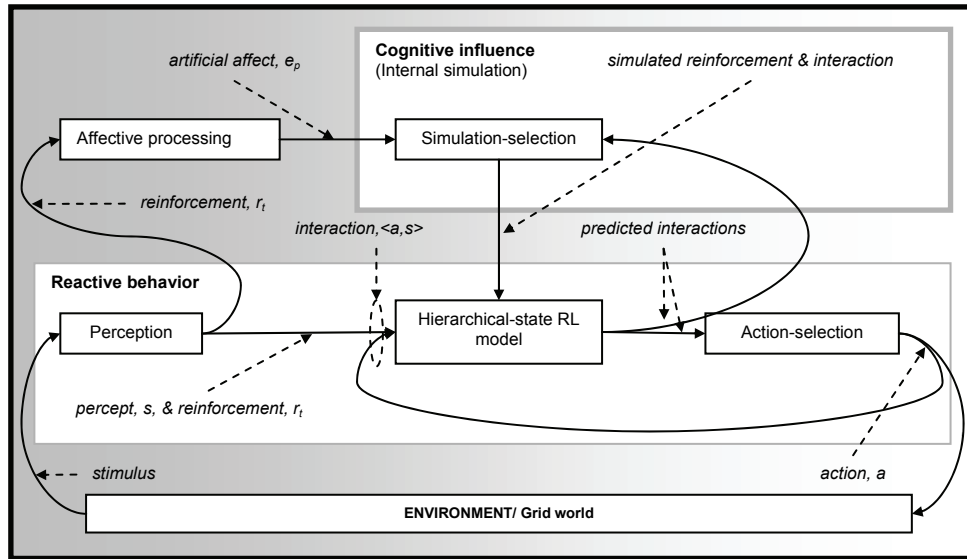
Cognitive influence
(Internal simulation)

artificial affect, $e_p$

simulated reinforcement & interaction

Affective processing

Simulation-selection

reinforcement, $r_t$

interaction,<a,s>

predicted interactions

Reactive behavior

Perception

Hierarchical-state RL model

Action-selection

percept, s, & reinforcement, $r_t$

stimulus

action, a

ENVIRONMENT/ Grid world